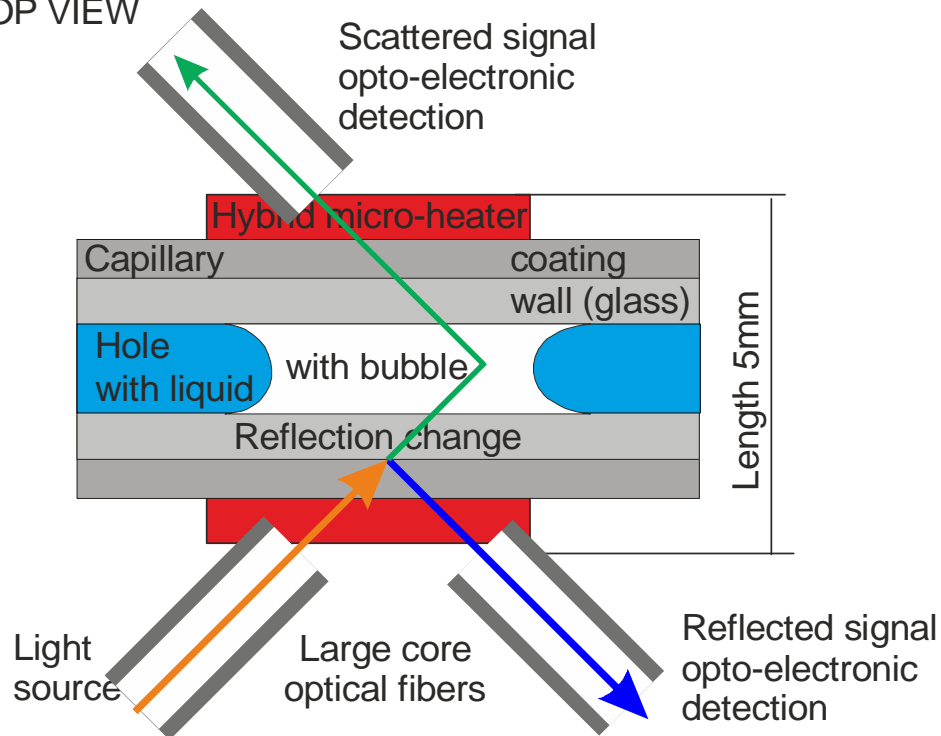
OP VIEW

Scattered signal opto-electronic detection

Hybrid micro-heater

Capillary

coating

wall (glass)

Hole with liquid

with bubble

Reflection change

Length 5mm

Light source

Large core optical fibers

Reflected signal opto-electronic detection